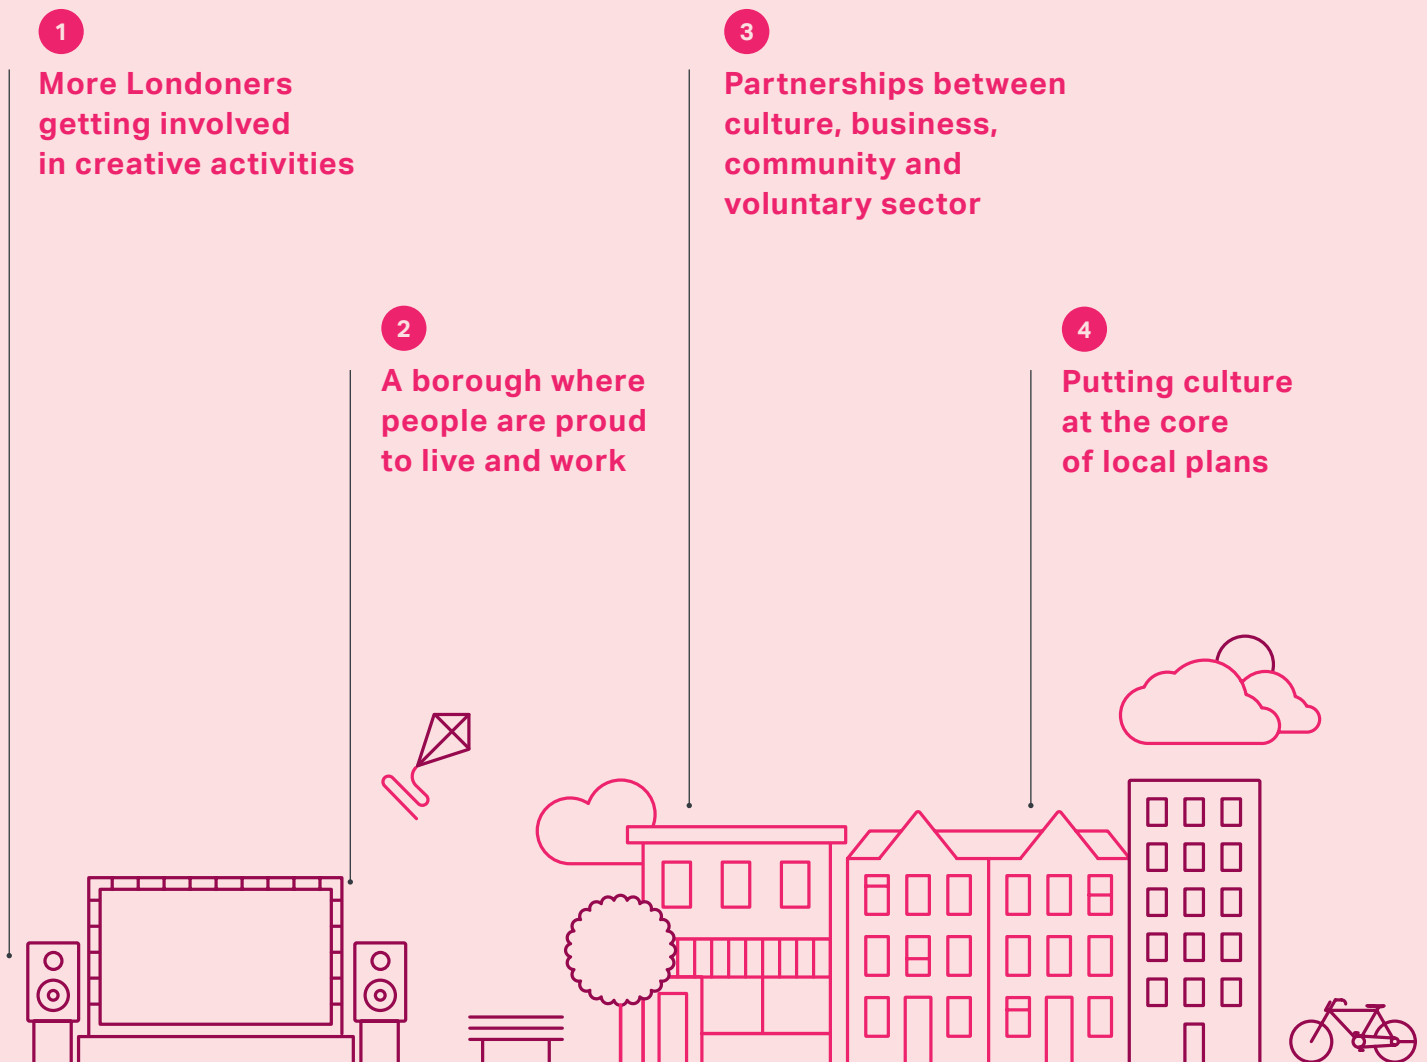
1
More Londoners getting involved in creative activities

3
Partnerships between culture, business, community and voluntary sector

2
A borough where people are proud to live and work

4
Putting culture at the core of local plans